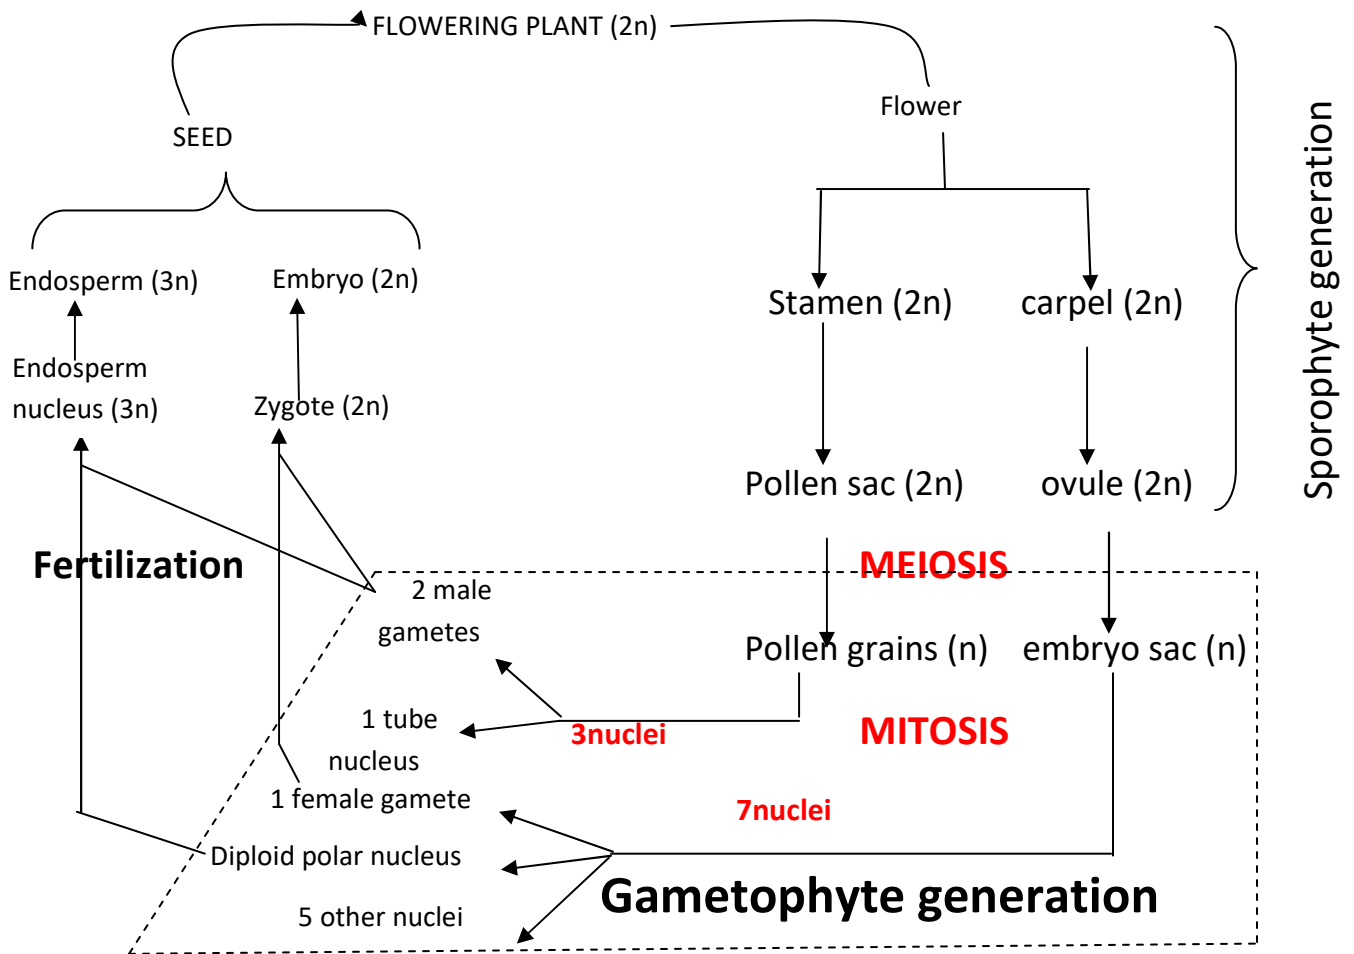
FLOWERING PLANT (2n)

SEED

Flower

Endosperm (3n)

Embryo (2n)

Stamen (2n)

carpel (2n)

Sporophyte generation

Endosperm nucleus (3n)

Zygote (2n)

Pollen sac (2n)

ovule (2n)

Fertilization

MEIOSIS

2 male gametes

Pollen grains (n)

embryo sac (n)

1 tube nucleus

3nuclei

MITOSIS

1 female gamete

7nuclei

Diploid polar nucleus

Gametophyte generation

5 other nuclei